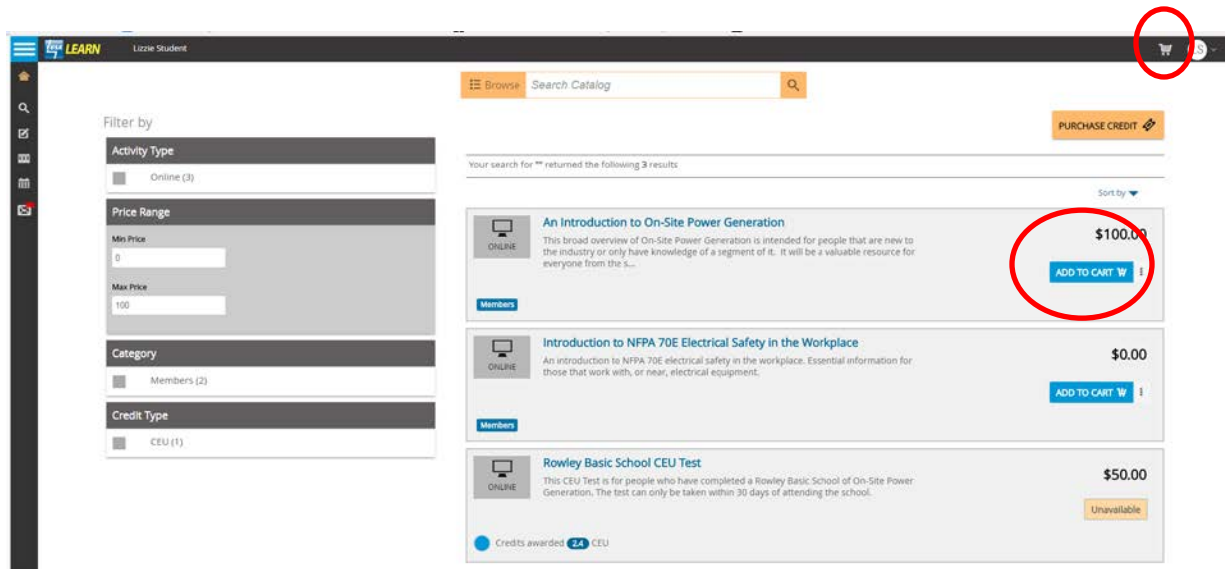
LEARN Lizzie Student

LS

Browse Search Catalog

Filter by

Activity Type

Online (3)

Price Range

Min Price

0

Max Price

100

Category

Members (2)

Credit Type

CEU (1)

PURCHASE CREDIT

Your search for "" returned the following 3 results

Sort by

ONLINE

An Introduction to On-Site Power Generation

This broad overview of On-Site Power Generation is intended for people that are new to the industry or only have knowledge of a segment of it. It will be a valuable resource for everyone from the s...

$100.00

ADD TO CART

Members

ONLINE

Introduction to NFPA 70E Electrical Safety in the Workplace

An introduction to NFPA 70E electrical safety in the workplace. Essential information for those that work with, or near, electrical equipment.

$0.00

ADD TO CART

Members

ONLINE

Rowley Basic School CEU Test

This CEU Test is for people who have completed a Rowley Basic School of On-Site Power Generation. The test can only be taken within 30 days of attending the school.

$50.00

Unavailable

Credits awarded 2.4 CEU